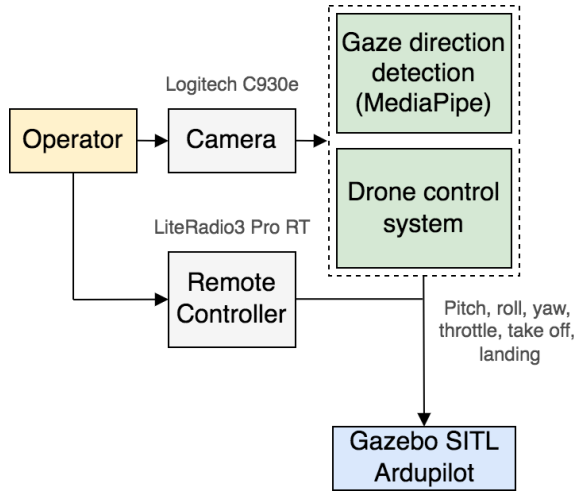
Logitech C930e

Operator

Camera

Gaze direction detection (MediaPipe)

Drone control system

LiteRadio3 Pro RT

Remote Controller

Pitch, roll, yaw, throttle, take off, landing

Gazebo SITL Ardupilot